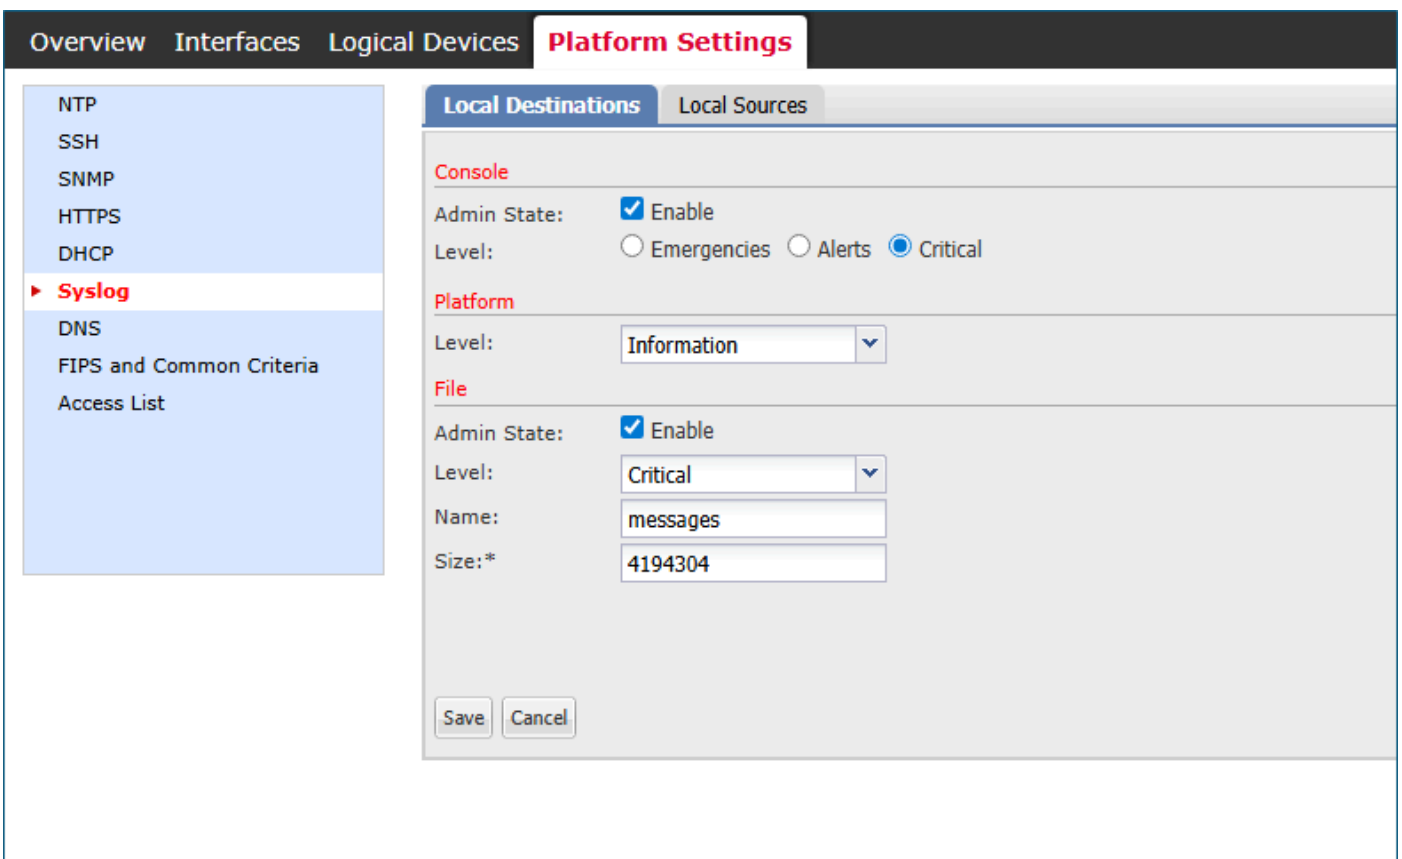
Overview Interfaces Logical Devices Platform Settings

NTP
SSH
SNMP
HTTPS
DHCP
Syslog
DNS
FIPS and Common Criteria
Access List

Local Destinations Local Sources

Console
Admin State: Enable
Level: Emergencies Alerts Critical

Platform
Level: Information

File
Admin State: Enable
Level: Critical
Name: messages
Size:* 4194304

Save Cancel